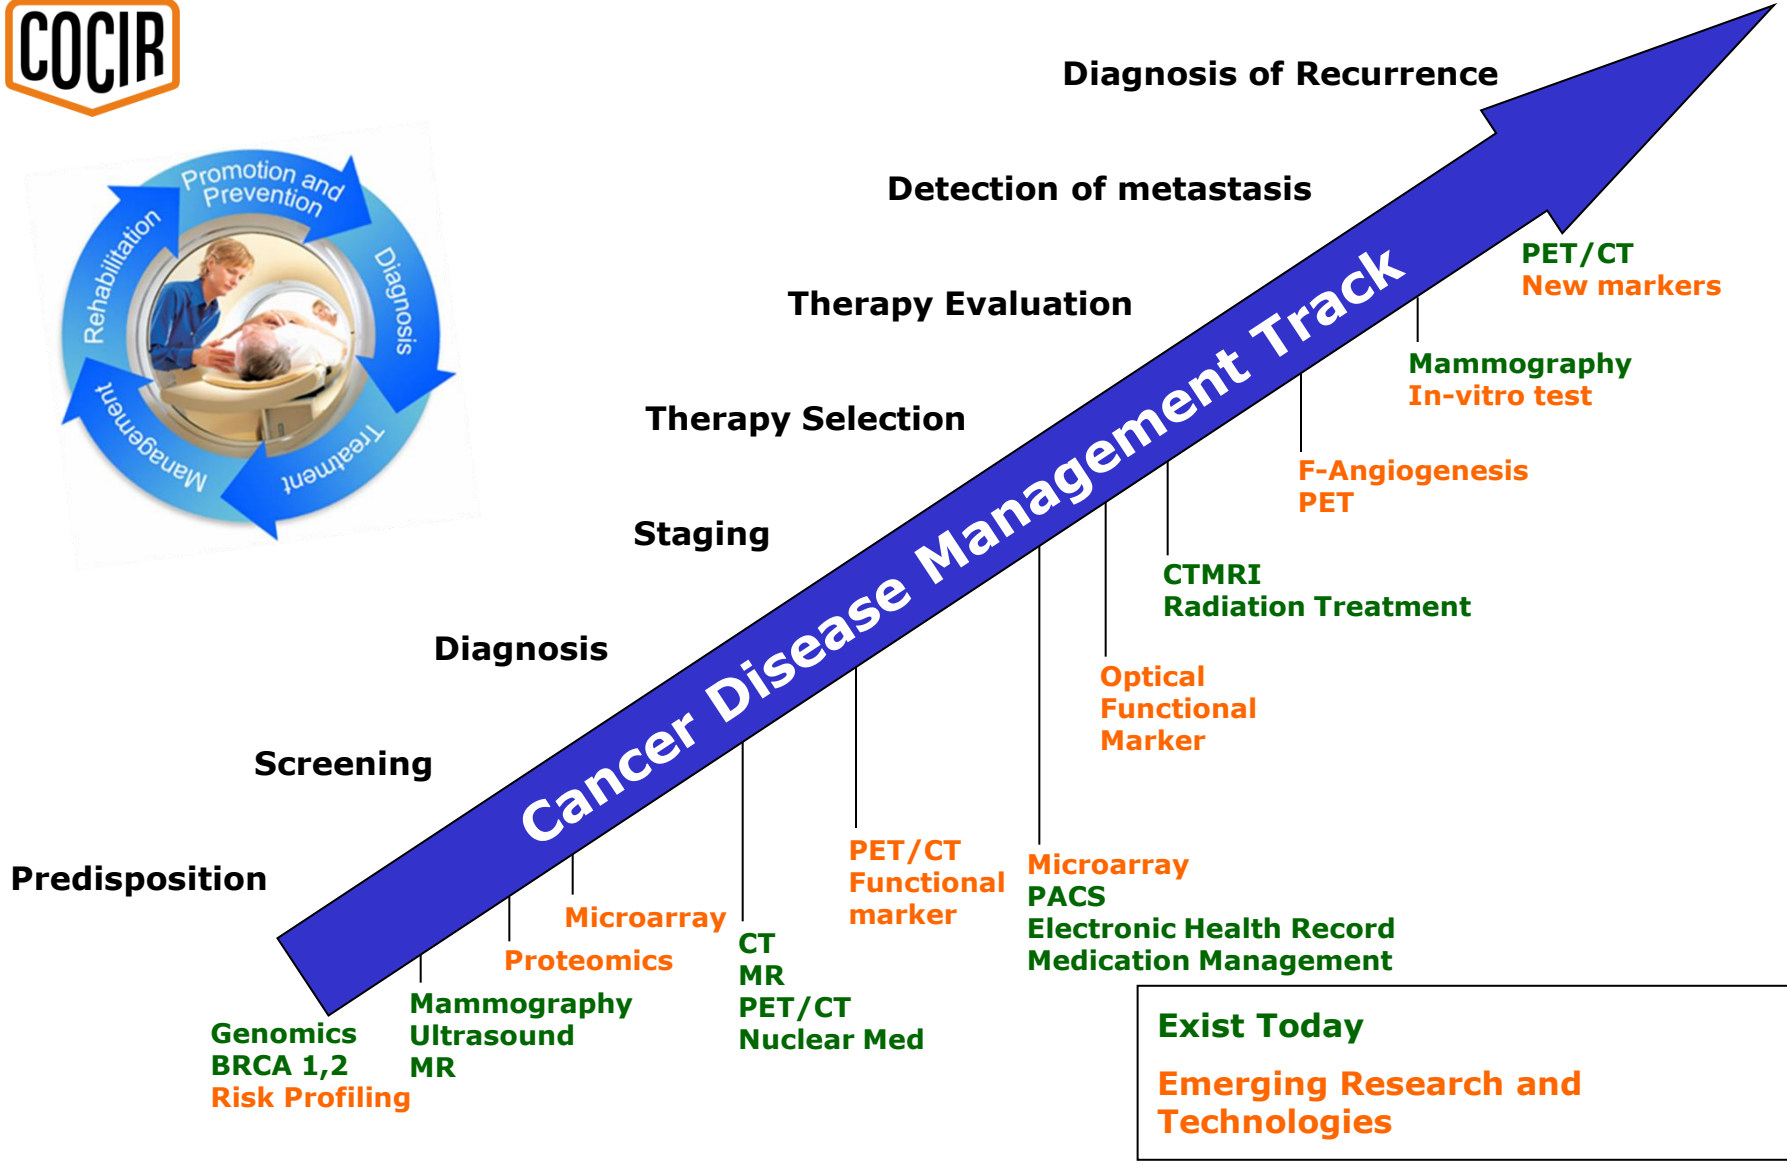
COCIR

Promotion and Prevention
Diagnosis
Treatment
Management
Rehabilitation

Diagnosis of Recurrence

Detection of metastasis

Therapy Evaluation

Therapy Selection

Staging

Diagnosis

Screening

Predisposition

Cancer Disease Management Track

PET/CT
New markers

Mammography
In-vitro test

F-Angiogenesis
PET

CTMRI
Radiation Treatment

Optical
Functional
Marker

Microarray
PACS
Electronic Health Record
Medication Management

PET/CT
Functional
marker

CT
MR
PET/CT
Nuclear Med

Microarray

Proteomics

Mammography
Ultrasound
MR

Genomics
BRCA 1,2
Risk Profiling

Exist Today

Emerging Research and Technologies